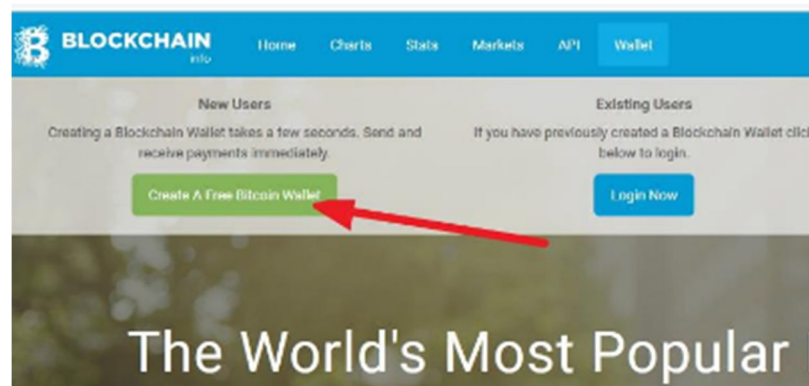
BLOCKCHAIN info

Home Charts Stats Markets API Wallet

New Users

Creating a Blockchain Wallet takes a few seconds. Send and receive payments immediately.

Create A Free Bitcoin Wallet

Existing Users

If you have previously created a Blockchain Wallet clic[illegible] below to login.

Login Now

The World's Most Popular